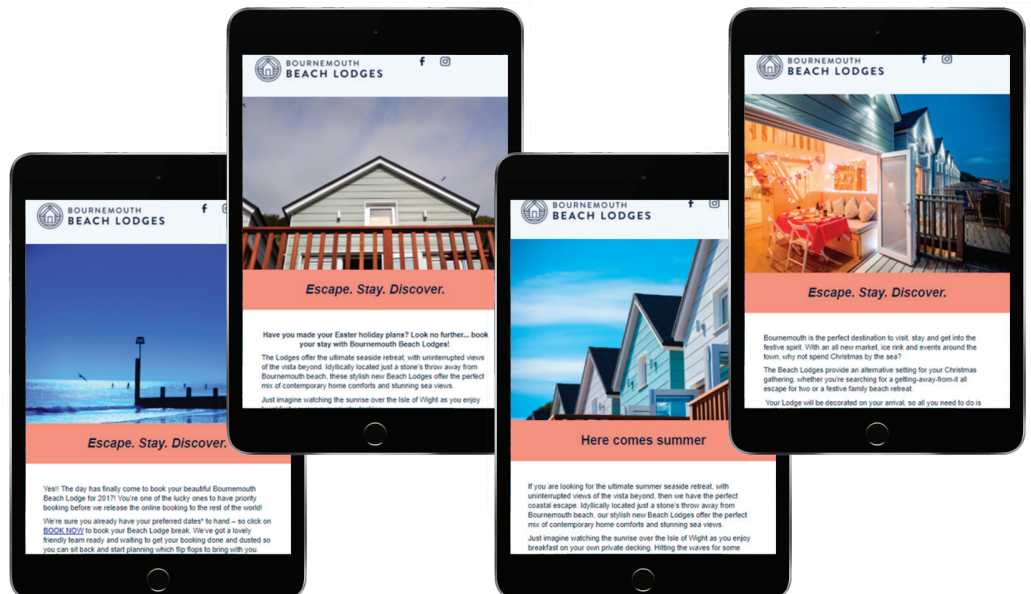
BOURNEMOUTH
BEACH LODGES

Escape. Stay. Discover.

Yes!! The day has finally come to book your beautiful Bournemouth Beach Lodge for 2017! You're one of the lucky ones to have priority booking before we release the online booking to the rest of the world!

We're sure you already have your preferred dates* to hand – so click on BOOK NOW to book your Beach Lodge break. We've got a lovely friendly team ready and waiting to get your booking done and dusted so you can sit back and start planning which flip flops to bring with you.

BOURNEMOUTH
BEACH LODGES

Escape. Stay. Discover.

Have you made your Easter holiday plans? Look no further... book your stay with Bournemouth Beach Lodges!

The Lodges offer the ultimate seaside retreat, with uninterrupted views of the vista beyond. Idyllically located just a stone's throw away from Bournemouth beach, these stylish new Beach Lodges offer the perfect mix of contemporary home comforts and stunning sea views.

Just imagine watching the sunrise over the Isle of Wight as you enjoy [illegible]

BOURNEMOUTH
BEACH LODGES

Here comes summer

If you are looking for the ultimate summer seaside retreat, with uninterrupted views of the vista beyond, then we have the perfect coastal escape. Idyllically located just a stone's throw away from Bournemouth beach, our stylish new Beach Lodges offer the perfect mix of contemporary home comforts and stunning sea views.

Just imagine watching the sunrise over the Isle of Wight as you enjoy breakfast on your own private decking. Hitting the waves for some

BOURNEMOUTH
BEACH LODGES

Escape. Stay. Discover.

Bournemouth is the perfect destination to visit, stay and get into the festive spirit. With an all new market, ice rink and events around the town, why not spend Christmas by the sea?

The Beach Lodges provide an alternative setting for your Christmas gathering, whether you're searching for a getting-away-from-it all escape for two or a festive family beach retreat.

Your Lodge will be decorated on your arrival, so all you need to do is